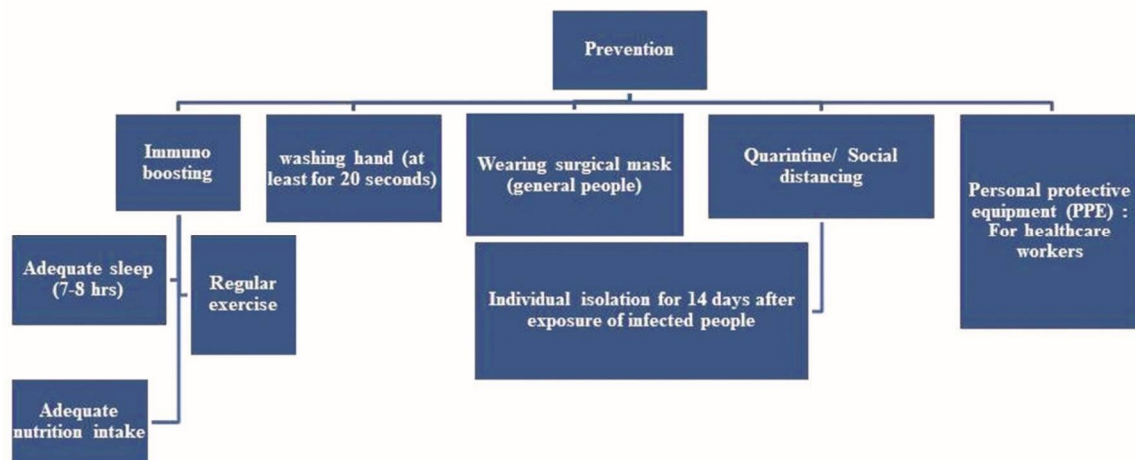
Prevention

Immuno boosting

washing hand (at least for 20 seconds)

Wearing surgical mask (general people)

Quarintine/ Social distancing

Personal protective equipment (PPE) : For healthcare workers

Adequate sleep (7-8 hrs)

Regular exercise

Individual isolation for 14 days after exposure of infected people

Adequate nutrition intake